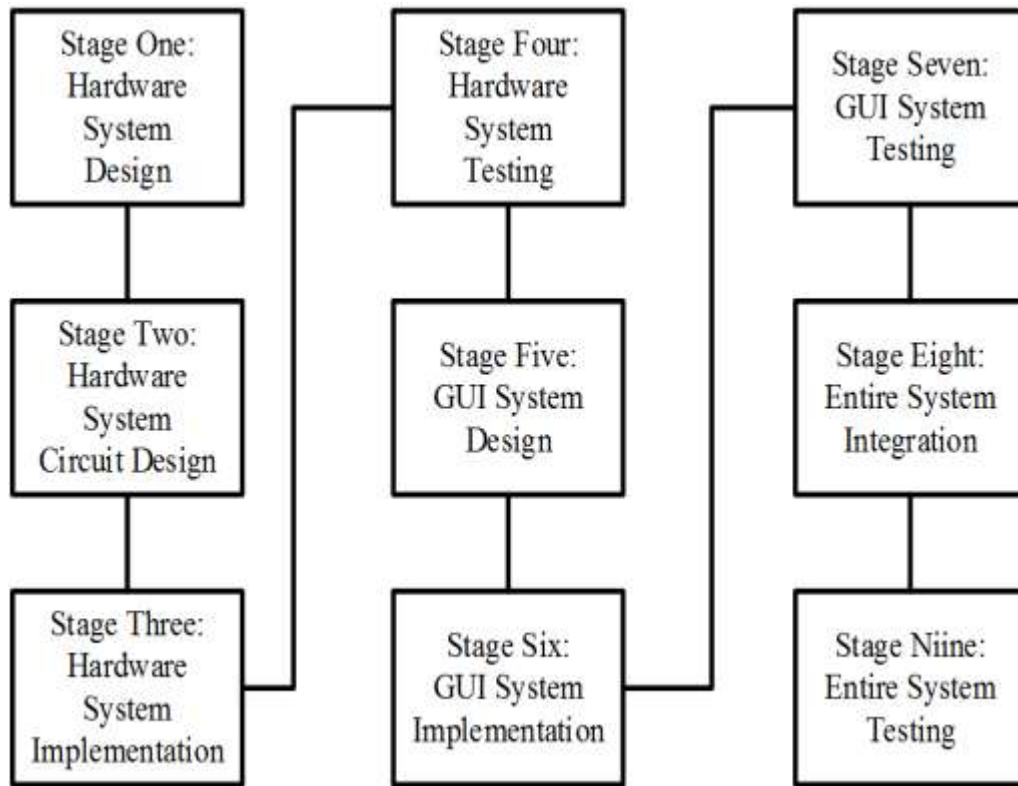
Stage One: Hardware System Design

Stage Two: Hardware System Circuit Design

Stage Three: Hardware System Implementation

Stage Four: Hardware System Testing

Stage Five: GUI System Design

Stage Six: GUI System Implementation

Stage Seven: GUI System Testing

Stage Eight: Entire System Integration

Stage Niine: Entire System Testing